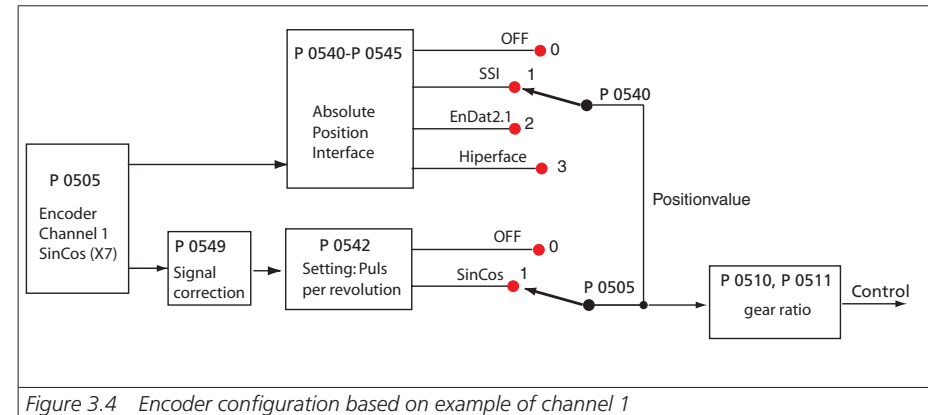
P 0540-P 0545

Absolute Position Interface

OFF 0

SSI 1

EnDat2.1 2

Hiperface 3

P 0540

P 0505

Encoder Channel 1 SinCos (X7)

Positionvalue

P 0549

Signal correction

P 0542

Setting: Puls per revolution

OFF 0

SinCos 1

P 0505

P 0510, P 0511

gear ratio

Control

Figure 3.4 Encoder configuration based on example of channel 1